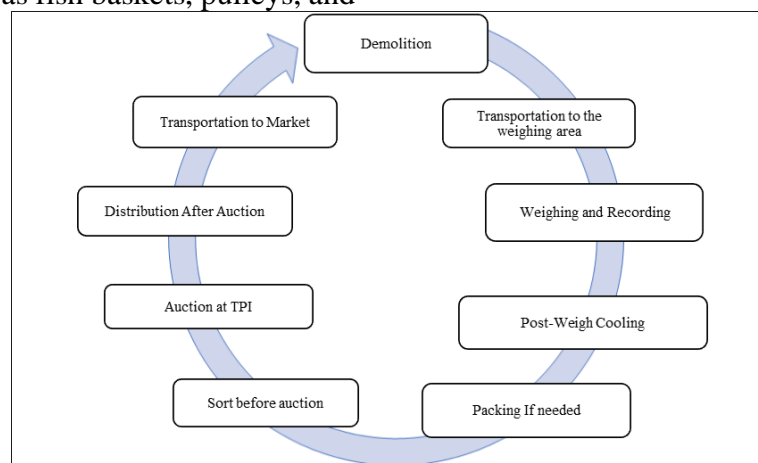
as fish baskets, pulleys, and

Demolition

Transportation to the weighing area

Weighing and Recording

Post-Weigh Cooling

Packing If needed

Sort before auction

Auction at TPI

Distribution After Auction

Transportation to Market